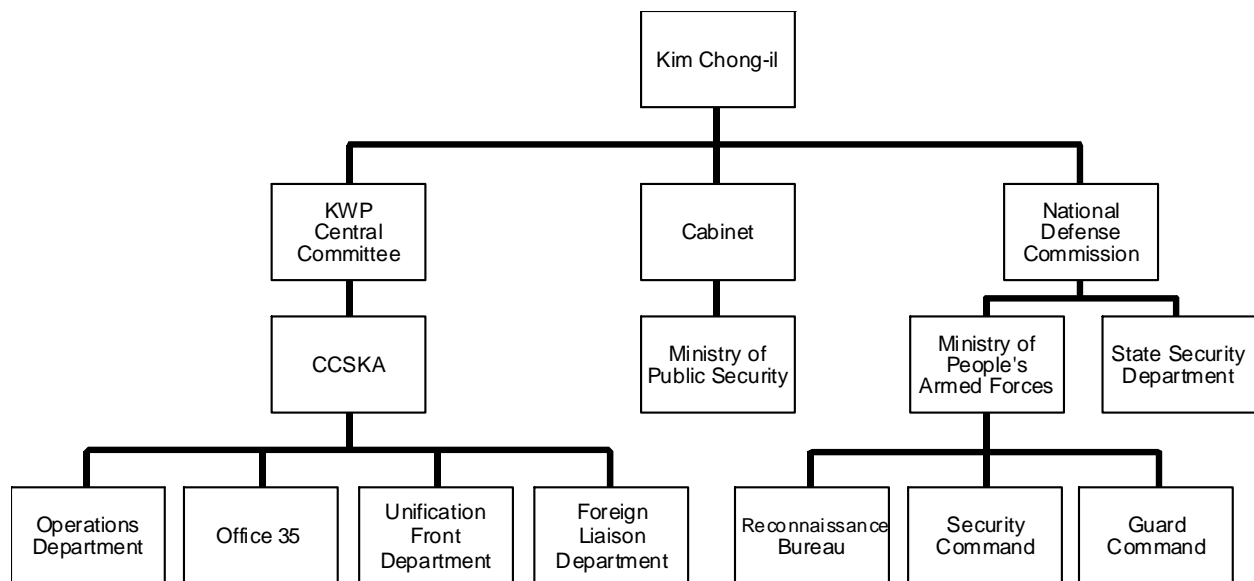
Kim Chong-il

KWP Central Committee

Cabinet

National Defense Commission

CCSKA

Ministry of Public Security

Ministry of People's Armed Forces

State Security Department

Operations Department

Office 35

Unification Front Department

Foreign Liaison Department

Reconnaissance Bureau

Security Command

Guard Command